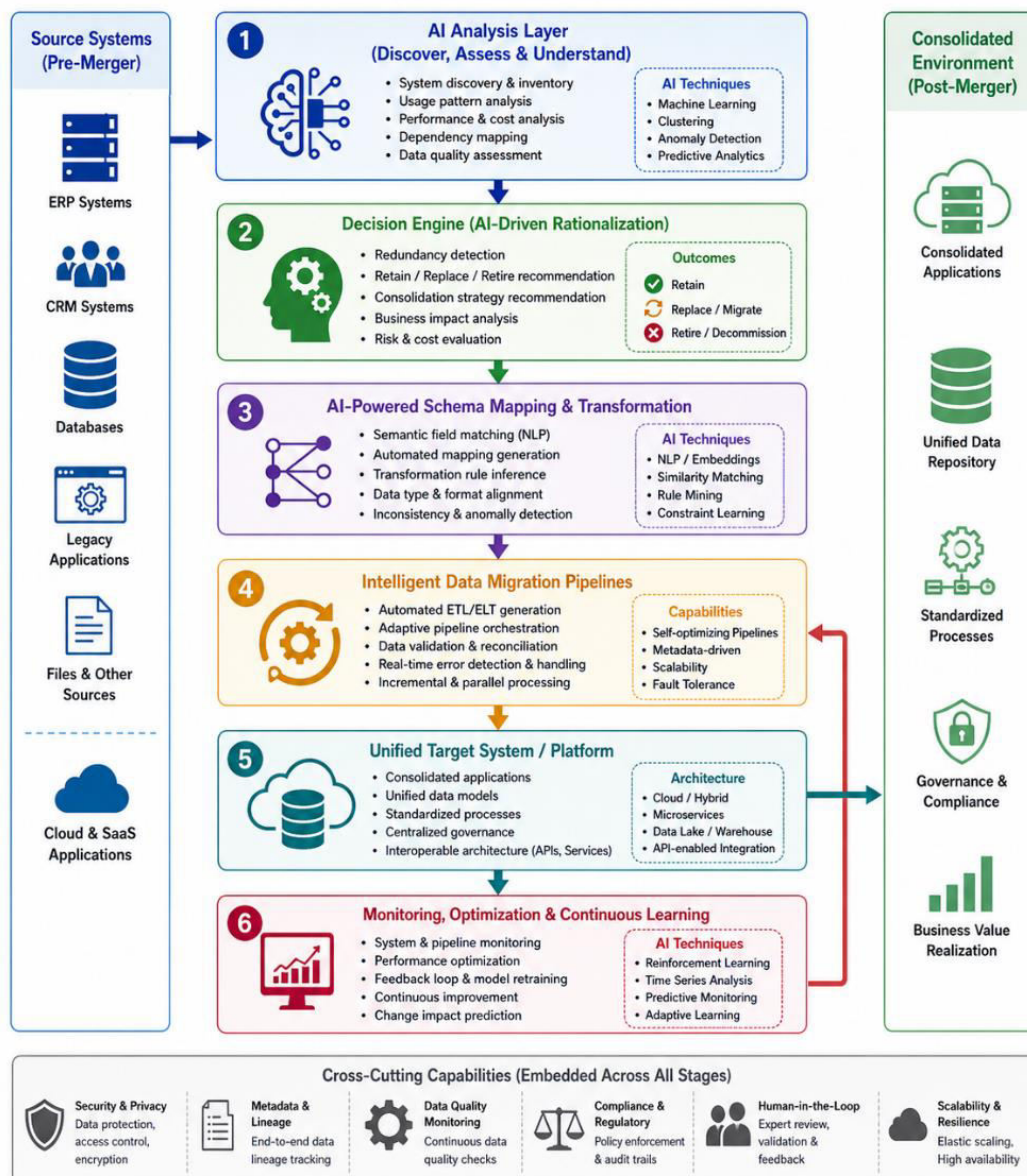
Source Systems (Pre-Merger)

ERP Systems

CRM Systems

Databases

Legacy Applications

Files & Other Sources

Cloud & SaaS Applications

1
AI Analysis Layer (Discover, Assess & Understand)
• System discovery & inventory
• Usage pattern analysis
• Performance & cost analysis
• Dependency mapping
• Data quality assessment

AI Techniques
• Machine Learning
• Clustering
• Anomaly Detection
• Predictive Analytics

2
Decision Engine (AI-Driven Rationalization)
• Redundancy detection
• Retain / Replace / Retire recommendation
• Consolidation strategy recommendation
• Business impact analysis
• Risk & cost evaluation

Outcomes
Retain
Replace / Migrate
Retire / Decommission

3
AI-Powered Schema Mapping & Transformation
• Semantic field matching (NLP)
• Automated mapping generation
• Transformation rule inference
• Data type & format alignment
• Inconsistency & anomally detection

AI Techniques
• NLP / Embeddings
• Similarity Matching
• Rule Mining
• Constraint Learning

4
Intelligent Data Migration Pipelines
• Automated ETL/ELT generation
• Adaptive pipeline orchestration
• Data validation & reconciliation
• Real-time error detection & handling
• Incremental & parallel processing

Capabilities
• Self-optimizing Pipelines
• Metadata-driven
• Scalability
• Fault Tolerance

5
Unified Target System / Platform
• Consolidated applications
• Unified data models
• Standardized processes
• Centralized governance
• Interoperable architecture (APIs, Services)

Architecture
• Cloud / Hybrid
• Microservices
• Data Lake / Warehouse
• API-enabled Integration

6
Monitoring, Optimization & Continuous Learning
• System & pipeline monitoring
• Performance optimization
• Feedback loop & model retraining
• Continuous improvement
• Change impact prediction

AI Techniques
• Reinforcement Learning
• Time Series Analysis
• Predictive Monitoring
• Adaptive Learning

Consolidated Environment (Post-Merger)

Consolidated Applications

Unified Data Repository

Standardized Processes

Governance & Compliance

Business Value Realization

Cross-Cutting Capabilities (Embedded Across All Stages)

Security & Privacy
Data protection, access control, encryption

Metadata & Lineage
End-to-end data lineage tracking

Data Quality Monitoring
Continuous data quality checks

Compliance & Regulatory
Policy enforcement & audit trails

Human-in-the-Loop
Expert review, validation & feedback

Scalability & Resilience
Elastic scaling, High availability